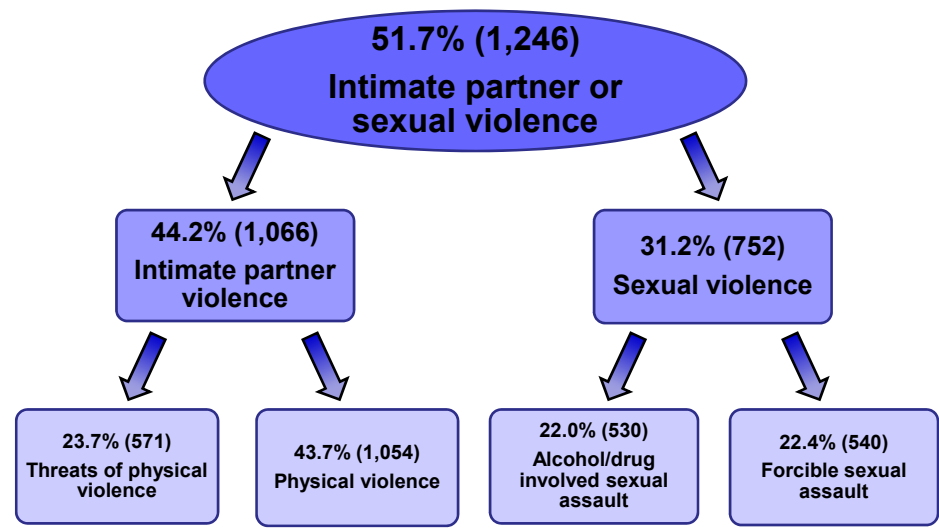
51.7% (1,246)
Intimate partner or sexual violence

44.2% (1,066)
Intimate partner violence

31.2% (752)
Sexual violence

23.7% (571)
Threats of physical violence

43.7% (1,054)
Physical violence

22.0% (530)
Alcohol/drug involved sexual assault

22.4% (540)
Forcible sexual assault